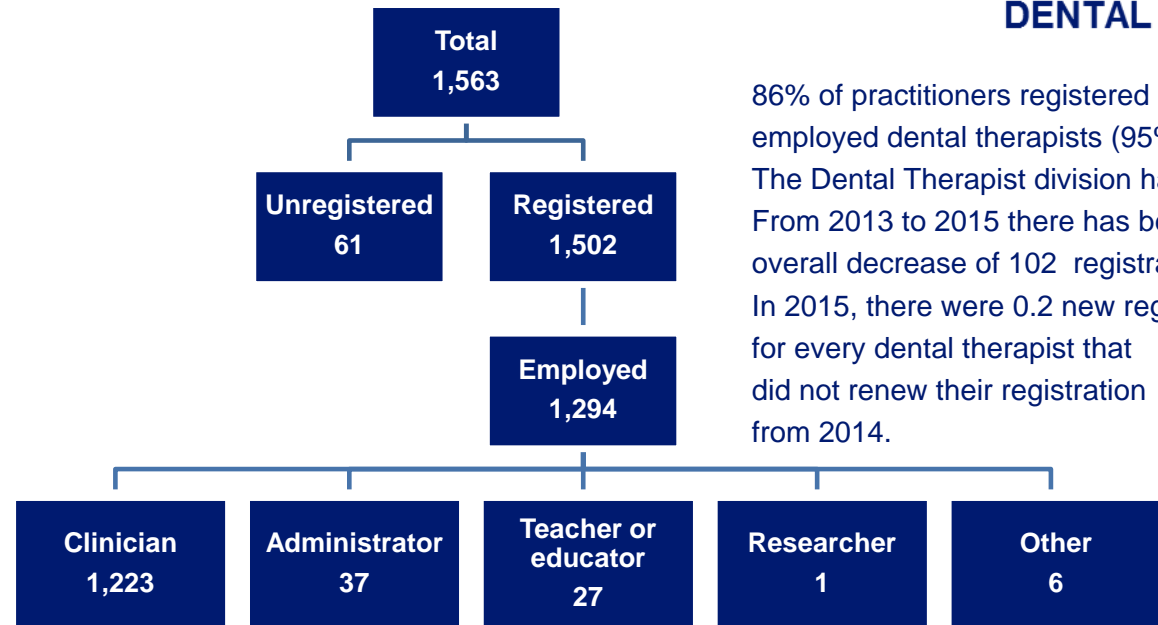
Total
1,563

Unregistered
61

Registered
1,502

Employed
1,294

Clinician
1,223

Administrator
37

Teacher or educator
27

Researcher
1

Other
6

DENTAL

86% of practitioners registered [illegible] employed dental therapists (95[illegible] The Dental Therapist division ha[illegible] From 2013 to 2015 there has be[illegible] overall decrease of 102 registra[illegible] In 2015, there were 0.2 new reg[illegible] for every dental therapist that did not renew their registration from 2014.